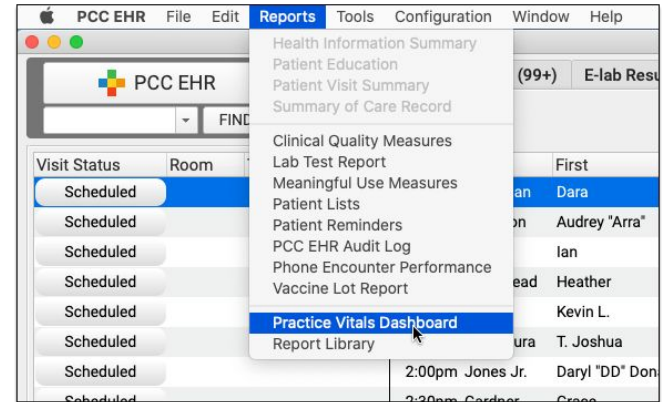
PCC EHR File Edit Reports Tools Configuration Window Help

Health Information Summary
Patient Education
Patient Visit Summary
Summary of Care Record

Clinical Quality Measures
Lab Test Report
Meaningful Use Measures
Patient Lists
Patient Reminders
PCC EHR Audit Log
Phone Encounter Performance
Vaccine Lot Report

Practice Vitals Dashboard
Report Library

PCC EHR
FIND
(99+) E-lab Resu

| Visit Status | Room | | | First |
|---|---|---|---|---|
| Scheduled | | | an | Dara |
| Scheduled | | | on | Audrey "Arra" |
| Scheduled | | | | Ian |
| Scheduled | | | ead | Heather |
| Scheduled | | | | Kevin L. |
| Scheduled | | | ura | T. Joshua |
| Scheduled | | 2:00pm | Jones Jr. | Daryl "DD" Don |
| Scheduled | | 2:30pm | Gardner | Grace |